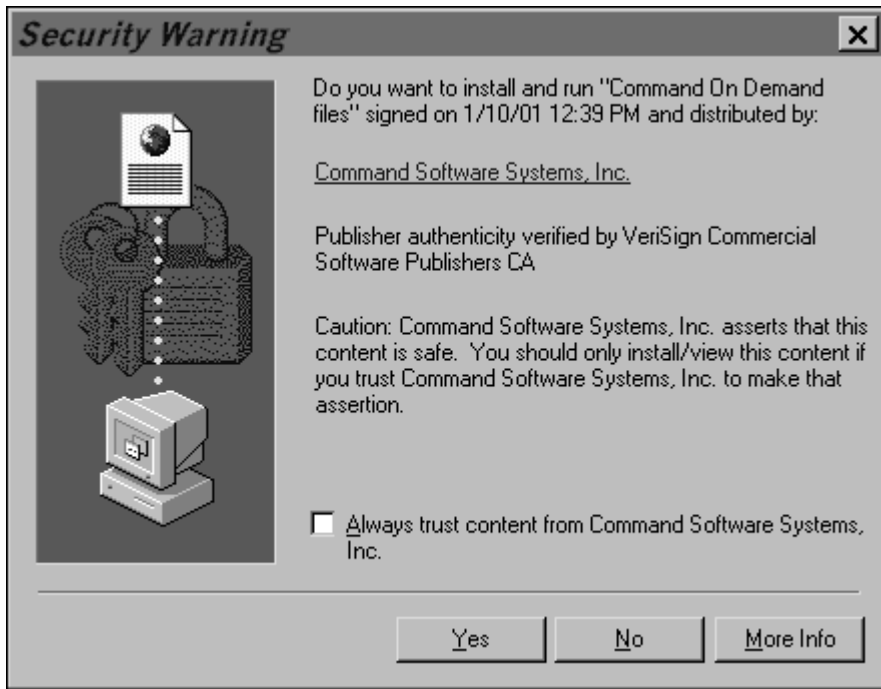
Security Warning

×

Do you want to install and run "Command On Demand files" signed on 1/10/01 12:39 PM and distributed by:

Command Software Systems, Inc.

Publisher authenticity verified by VeriSign Commercial Software Publishers CA

Caution: Command Software Systems, Inc. asserts that this content is safe. You should only install/view this content if you trust Command Software Systems, Inc. to make that assertion.

Always trust content from Command Software Systems, Inc.

Yes

No

More Info